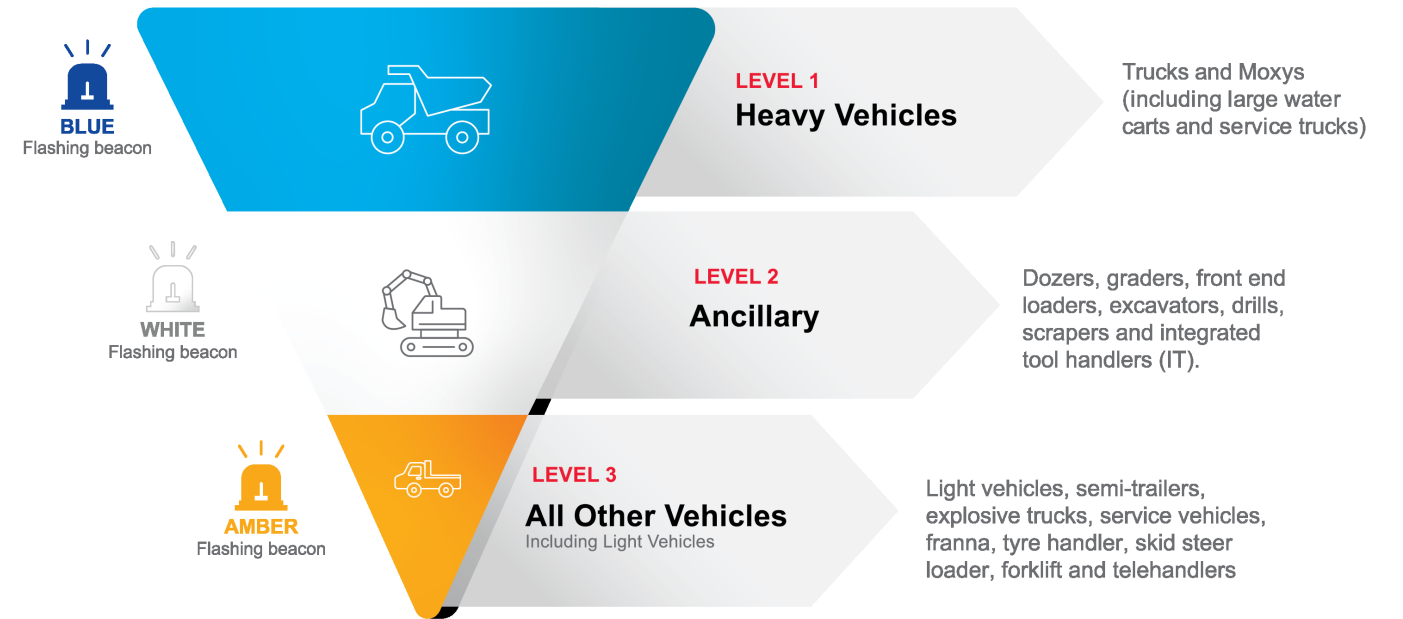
BLUE
Flashing beacon

LEVEL 1
Heavy Vehicles

Trucks and Moxys (including large water carts and service trucks)

WHITE
Flashing beacon

LEVEL 2
Ancillary

Dozers, graders, front end loaders, excavators, drills, scrapers and integrated tool handlers (IT).

AMBER
Flashing beacon

LEVEL 3
All Other Vehicles
Including Light Vehicles

Light vehicles, semi-trailers, explosive trucks, service vehicles, franna, tyre handler, skid steer loader, forklift and telehandlers